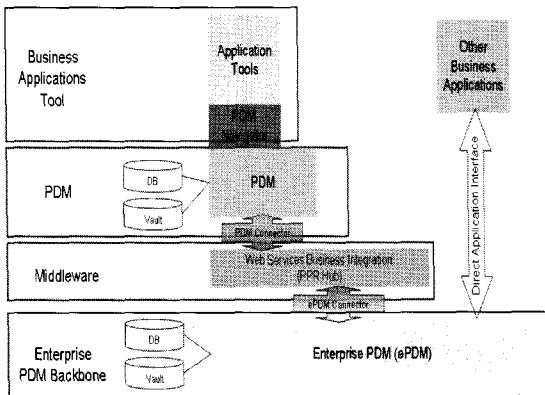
Business Applications Tool

Application Tools

PDM Navigator

Other Business Applications

PDM

DB

Vault

PDM

PDM Connector

Direct Application Interface

Middleware

Web Services Business Integration (PPR Hub)

ePDM Connector

Enterprise PDM Backbone

DB

Vault

Enterprise PDM (ePDM)